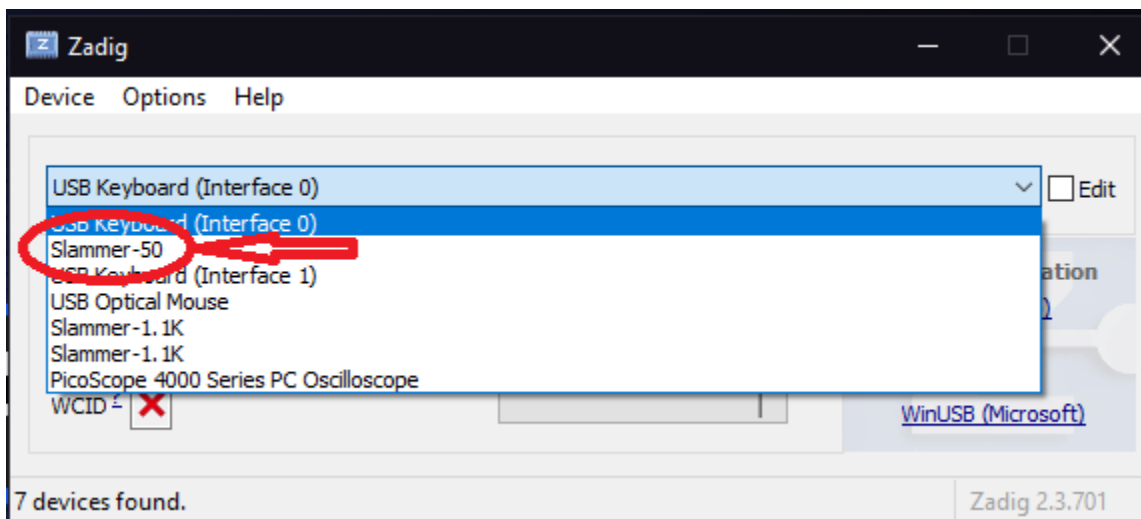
Zadig

Device Options Help

USB Keyboard (Interface 0)

Edit

USB Keyboard (Interface 0)
Slammer-50
USB Keyboard (Interface 1)
USB Optical Mouse
Slammer-1.1K
Slammer-1.1K
PicoScope 4000 Series PC Oscilloscope

ation

WCID

WinUSB (Microsoft)

7 devices found.

Zadig 2.3.701